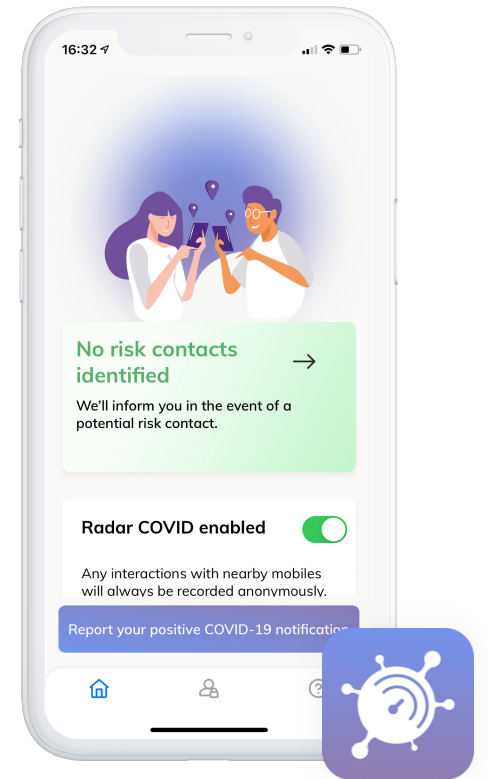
16:32

No risk contacts identified

We'll inform you in the event of a potential risk contact.

Radar COVID enabled

Any interactions with nearby mobiles will always be recorded anonymously.

Report your positive COVID-19 notificatio